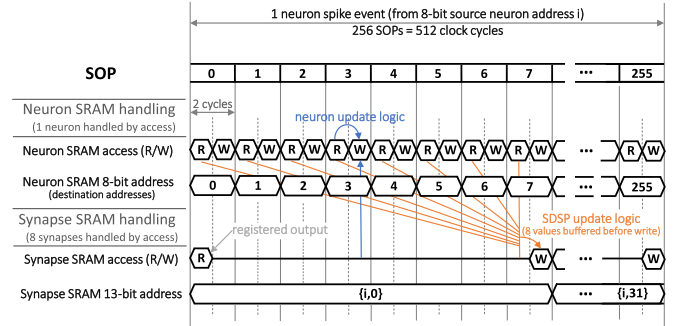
1 neuron spike event (from 8-bit source neuron address i)
256 SOPs = 512 clock cycles

SOP

0 1 2 3 4 5 6 7 ••• 255

Neuron SRAM handling
(1 neuron handled by access)

2 cycles

neuron update logic

Neuron SRAM access (R/W)

R W R W R W R W R W R W R W R W ••• R W

Neuron SRAM 8-bit address
(destination addresses)

0 1 2 3 4 5 6 7 ••• 255

Synapse SRAM handling
(8 synapses handled by access)

registered output

SDSP update logic
(8 values buffered before write)

Synapse SRAM access (R/W)

R W ••• W

Synapse SRAM 13-bit address

{i,0} ••• {i,31}